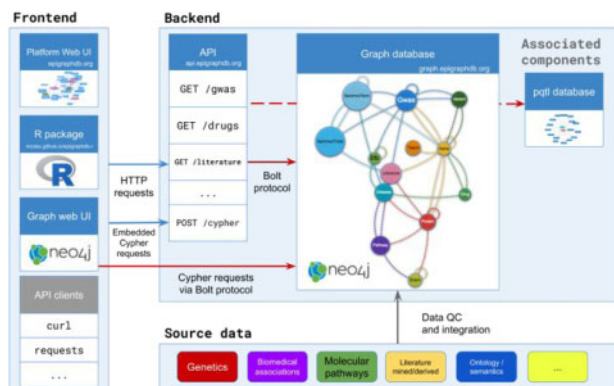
Frontend

Platform Web UI
epigraphdb.org

R package
mrcieu.github.io/epigraphdb-r

R

Graph web UI

neo4j

API clients

curl

requests

...

Backend

API
api.epigraphdb.org

GET /gwas

GET /drugs

GET /literature

...

POST /cypher

HTTP requests

Embedded Cypher requests

Bolt protocol

Cypher requests via Bolt protocol

Graph database
graph.epigraphdb.org

Gwas

Literature

neo4j

Associated components

pqtl database

Data QC and integration

Source data

Genetics

Biomedical associations

Molecular pathways

Literature mined/derived

Ontology / semantics

...